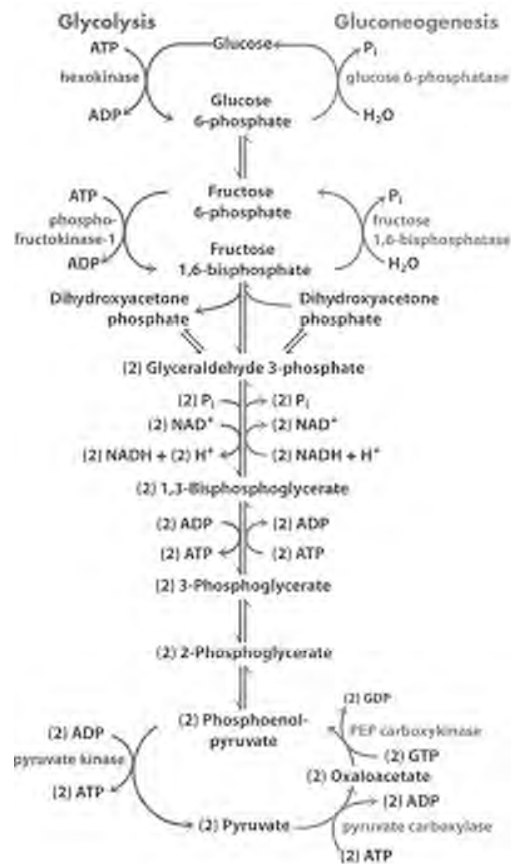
Glycolysis

Gluconeogenesis

ATP
hexokinase
ADP

Glucose

$P_i$
glucose 6-phosphatase
$H_2O$

Glucose 6-phosphate

ATP
phosphofructokinase-1
ADP

Fructose 6-phosphate

Fructose 1,6-bisphosphate

$P_i$
fructose 1,6-bisphosphatase
$H_2O$

Dihydroxyacetone phosphate

Dihydroxyacetone phosphate

(2) Glyceraldehyde 3-phosphate

(2) $P_i$
(2) $NAD^+$
(2) NADH + (2) $H^+$

(2) $P_i$
(2) $NAD^+$
(2) NADH + $H^+$

(2) 1,3-Bisphosphoglycerate

(2) ADP
(2) ATP

(2) ADP
(2) ATP

(2) 3-Phosphoglycerate

(2) 2-Phosphoglycerate

(2) GDP
PEP carboxykinase
(2) GTP

(2) ADP
pyruvate kinase
(2) ATP

(2) Phosphoenolpyruvate

(2) Oxaloacetate

(2) ADP
pyruvate carboxylase
(2) ATP

(2) Pyruvate